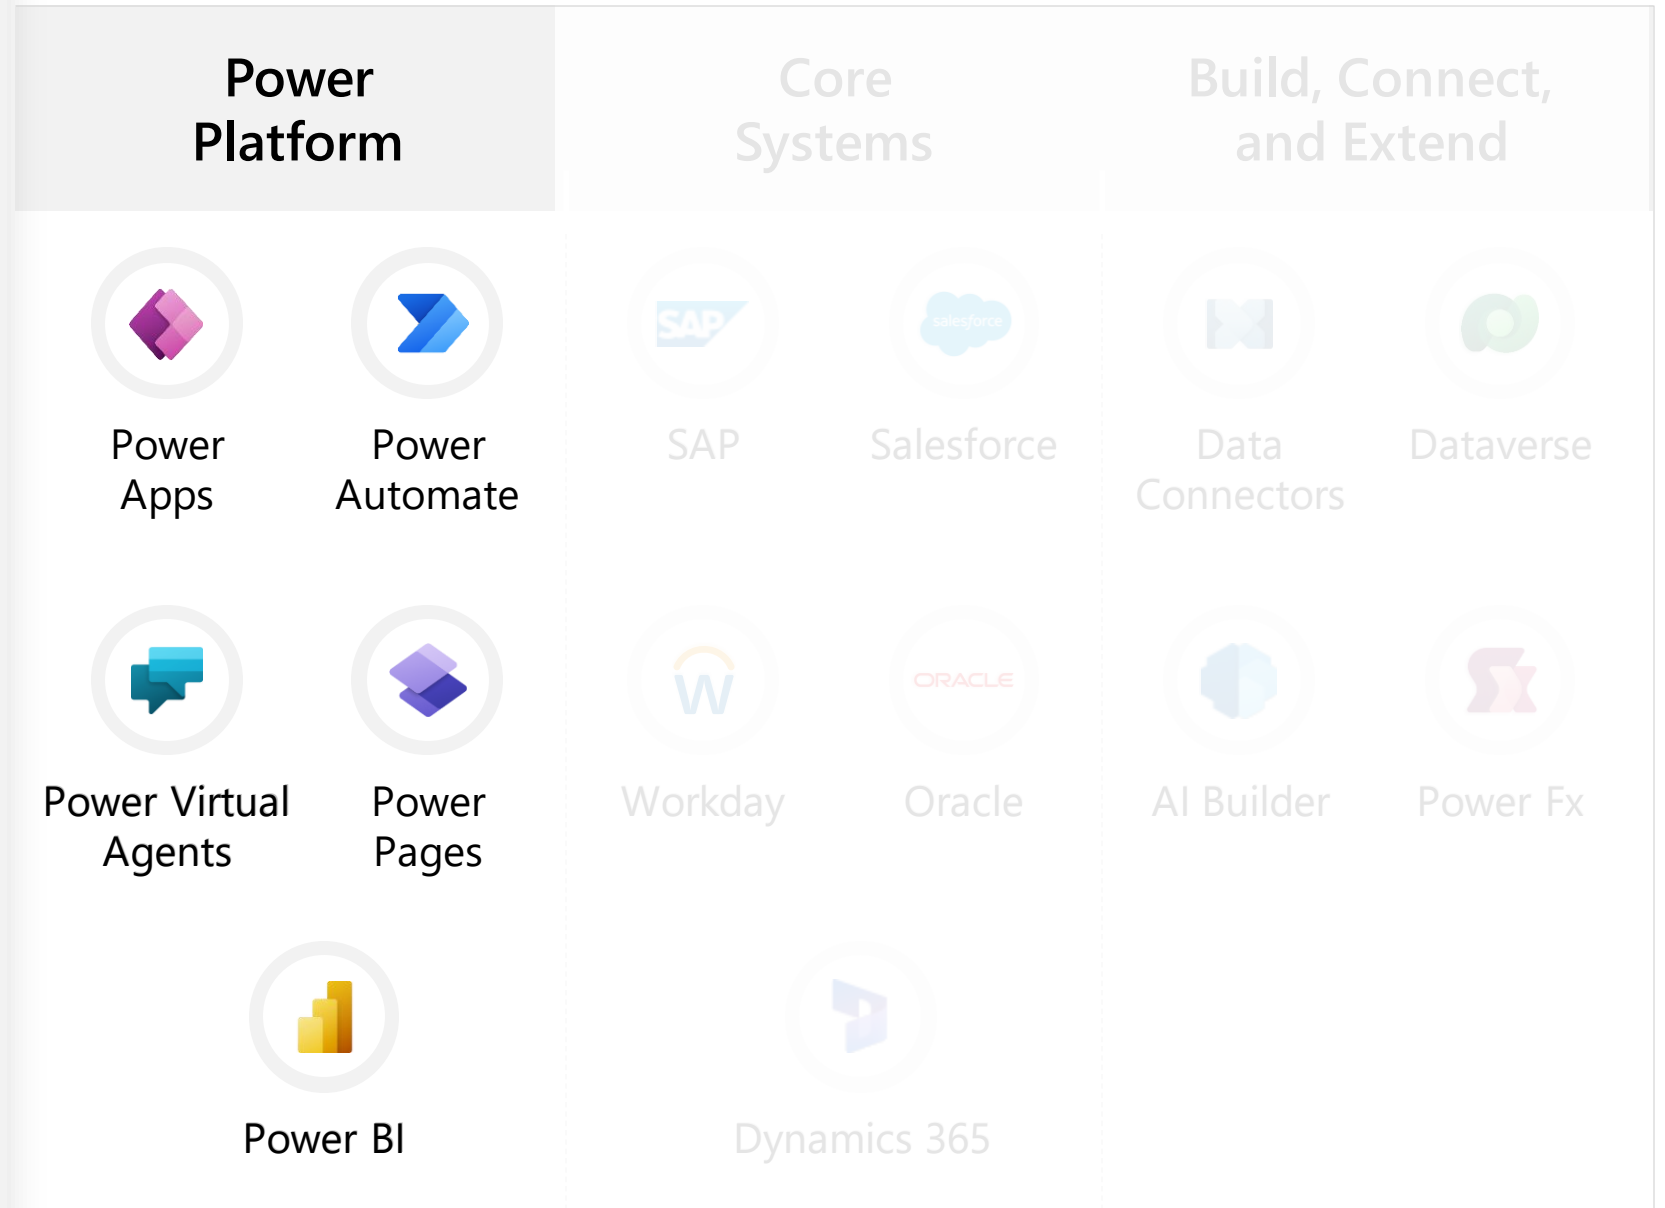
Power Platform

Core Systems

Build, Connect, and Extend

Power Apps

Power Automate

Power Virtual Agents

Power Pages

Power BI

SAP

SAP

salesforce

Salesforce

W

Workday

ORACLE

Oracle

Dynamics 365

Data Connectors

Dataverse

AI Builder

Power Fx